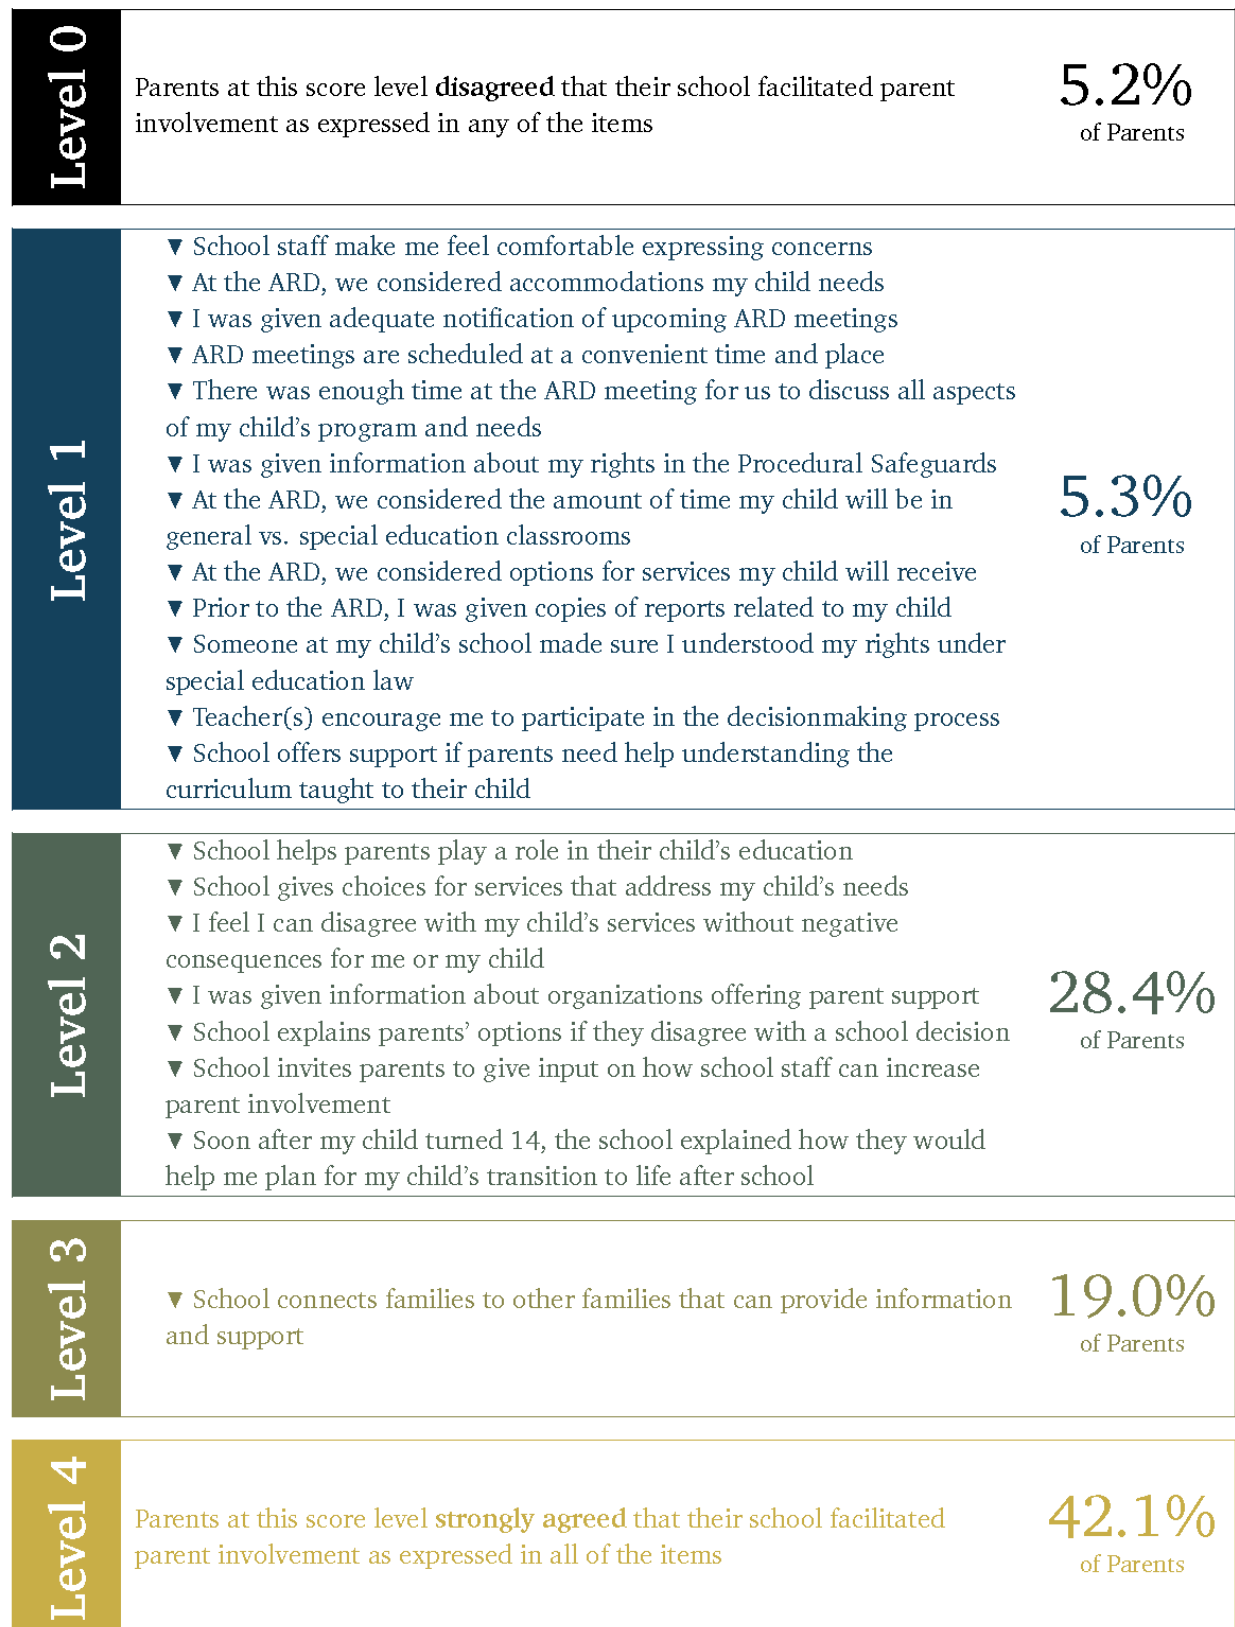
Level 0

Parents at this score level **disagreed** that their school facilitated parent involvement as expressed in any of the items

5.2%
of Parents

Level 1

▼ School staff make me feel comfortable expressing concerns
▼ At the ARD, we considered accommodations my child needs
▼ I was given adequate notification of upcoming ARD meetings
▼ ARD meetings are scheduled at a convenient time and place
▼ There was enough time at the ARD meeting for us to discuss all aspects of my child's program and needs
▼ I was given information about my rights in the Procedural Safeguards
▼ At the ARD, we considered the amount of time my child will be in general vs. special education classrooms
▼ At the ARD, we considered options for services my child will receive
▼ Prior to the ARD, I was given copies of reports related to my child
▼ Someone at my child's school made sure I understood my rights under special education law
▼ Teacher(s) encourage me to participate in the decisionmaking process
▼ School offers support if parents need help understanding the curriculum taught to their child

5.3%
of Parents

Level 2

▼ School helps parents play a role in their child's education
▼ School gives choices for services that address my child's needs
▼ I feel I can disagree with my child's services without negative consequences for me or my child
▼ I was given information about organizations offering parent support
▼ School explains parents' options if they disagree with a school decision
▼ School invites parents to give input on how school staff can increase parent involvement
▼ Soon after my child turned 14, the school explained how they would help me plan for my child's transition to life after school

28.4%
of Parents

Level 3

▼ School connects families to other families that can provide information and support

19.0%
of Parents

Level 4

Parents at this score level **strongly agreed** that their school facilitated parent involvement as expressed in all of the items

42.1%
of Parents